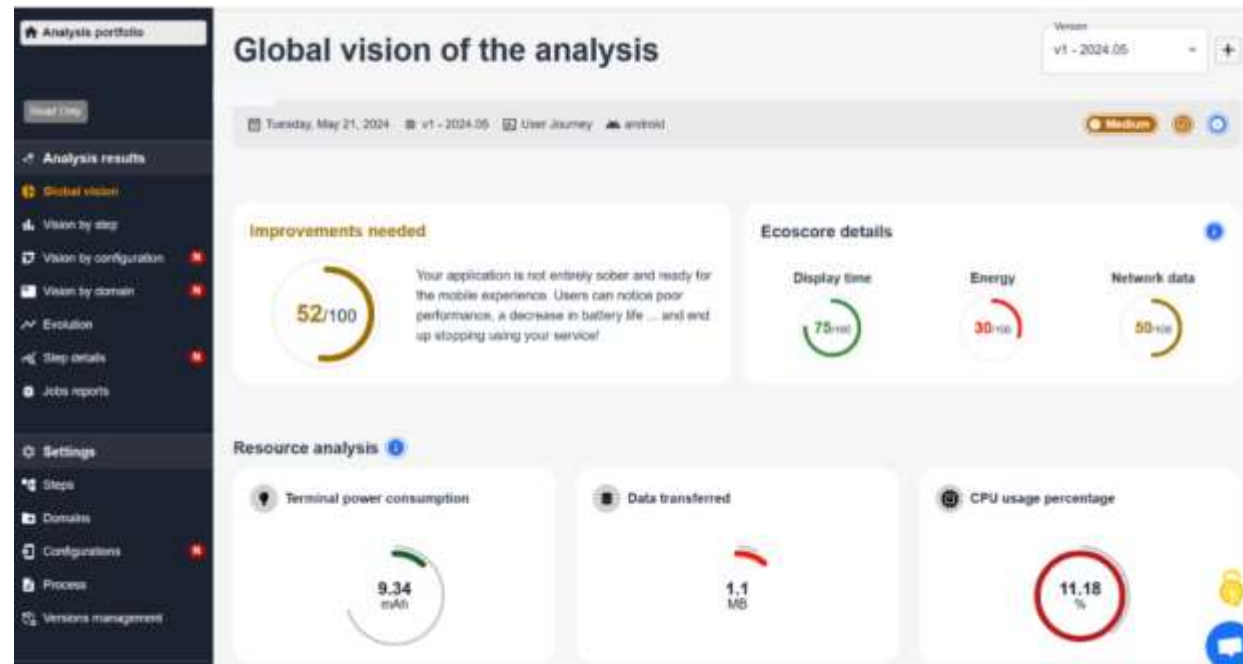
Analysis portfolio

Read Only

Analysis results

Global vision

Vision by step

Vision by configuration

Vision by domain

Evolution

Step details

Jobs reports

Settings

Steps

Domains

Configurations

Process

Versions management

Global vision of the analysis

Version

v1 - 2024.05

+

Tuesday, May 21, 2024 v1 - 2024.05 User Journey android

Medium

Improvements needed

52/100

Your application is not entirely sober and ready for the mobile experience. Users can notice poor performance, a decrease in battery life ... and end up stopping using your service!

Ecoscore details

Display time

75/100

Energy

30/100

Network data

50/100

Resource analysis

Terminal power consumption

9.34

mAh

Data transferred

1.1

MB

CPU usage percentage

11.18

%